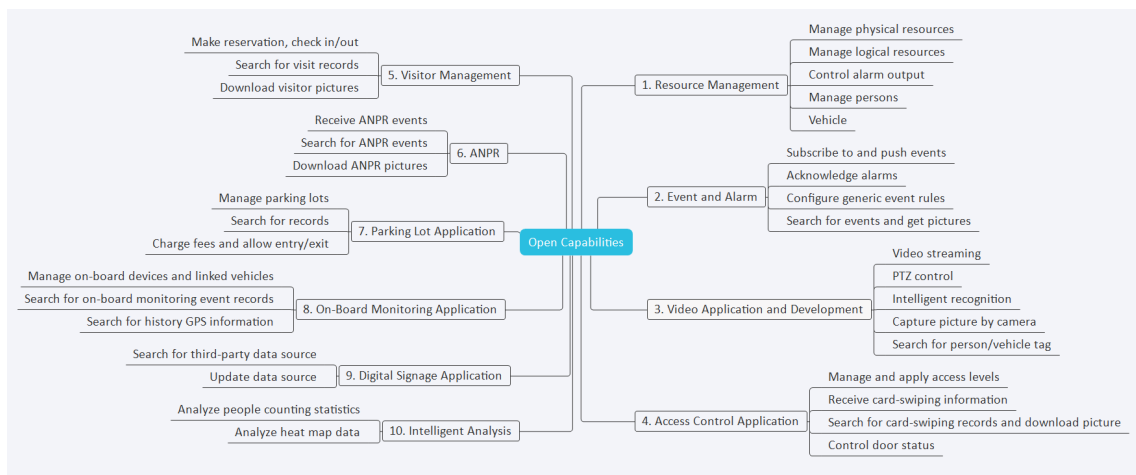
Open Capabilities

1. Resource Management
Manage physical resources
Manage logical resources
Control alarm output
Manage persons
Vehicle

2. Event and Alarm
Subscribe to and push events
Acknowledge alarms
Configure generic event rules
Search for events and get pictures

3. Video Application and Development
Video streaming
PTZ control
Intelligent recognition
Capture picture by camera
Search for person/vehicle tag

4. Access Control Application
Manage and apply access levels
Receive card-swiping information
Search for card-swiping records and download picture
Control door status

5. Visitor Management
Make reservation, check in/out
Search for visit records
Download visitor pictures

6. ANPR
Receive ANPR events
Search for ANPR events
Download ANPR pictures

7. Parking Lot Application
Manage parking lots
Search for records
Charge fees and allow entry/exit

8. On-Board Monitoring Application
Manage on-board devices and linked vehicles
Search for on-board monitoring event records
Search for history GPS information

9. Digital Signage Application
Search for third-party data source
Update data source

10. Intelligent Analysis
Analyze people counting statistics
Analyze heat map data